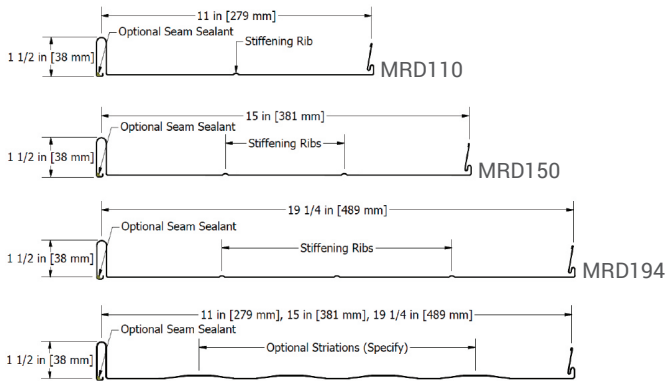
11 in [279 mm]
Optional Seam Sealant
1 1/2 in [38 mm]
Stiffening Rib
MRD110

15 in [381 mm]
Optional Seam Sealant
1 1/2 in [38 mm]
Stiffening Ribs
MRD150

19 1/4 in [489 mm]
Optional Seam Sealant
1 1/2 in [38 mm]
Stiffening Ribs
MRD194

11 in [279 mm], 15 in [381 mm], 19 1/4 in [489 mm]
Optional Seam Sealant
1 1/2 in [38 mm]
Optional Striations (Specify)